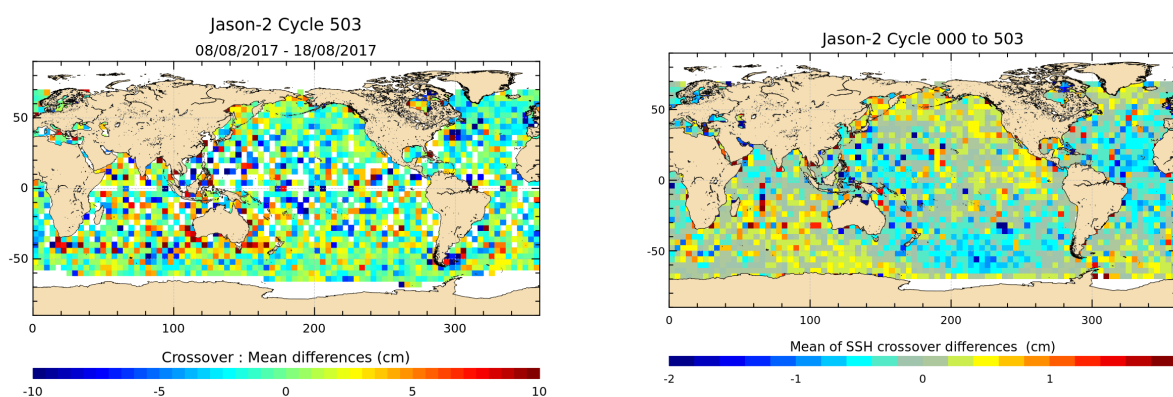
Jason-2 Cycle 503
08/08/2017 - 18/08/2017

50
0
-50
0
100
200
300

Crossover : Mean differences (cm)
-10
-5
0
5
10

Jason-2 Cycle 000 to 503

50
0
-50
0
100
200
300

Mean of SSH crossover differences (cm)
-2
-1
0
1